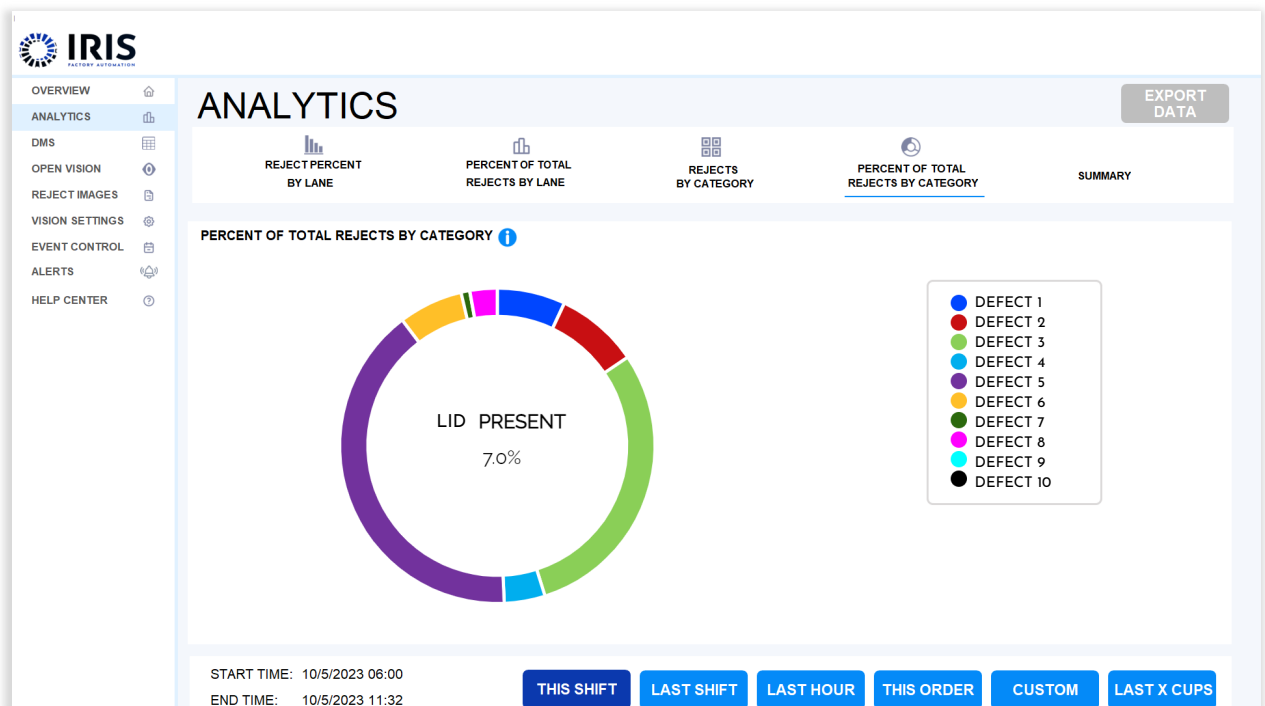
IRIS
FACTORY AUTOMATION

OVERVIEW
ANALYTICS
DMS
OPEN VISION
REJECT IMAGES
VISION SETTINGS
EVENT CONTROL
ALERTS
HELP CENTER

ANALYTICS

EXPORT DATA

REJECT PERCENT BY LANE
PERCENT OF TOTAL REJECTS BY LANE
REJECTS BY CATEGORY
PERCENT OF TOTAL REJECTS BY CATEGORY
SUMMARY

PERCENT OF TOTAL REJECTS BY CATEGORY

LID PRESENT
7.0%

DEFECT 1
DEFECT 2
DEFECT 3
DEFECT 4
DEFECT 5
DEFECT 6
DEFECT 7
DEFECT 8
DEFECT 9
DEFECT 10

START TIME: 10/5/2023 06:00
END TIME: 10/5/2023 11:32

THIS SHIFT
LAST SHIFT
LAST HOUR
THIS ORDER
CUSTOM
LAST X CUPS